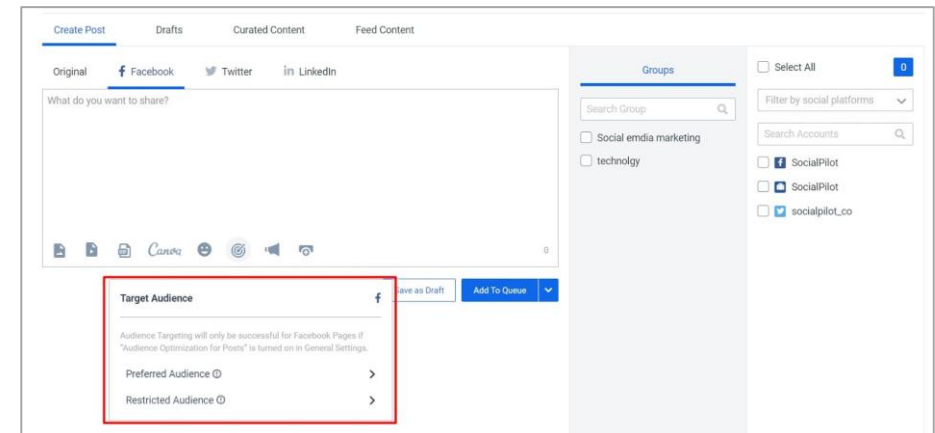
Create Post Drafts Curated Content Feed Content

Original Facebook Twitter LinkedIn

What do you want to share?

Canva

0

Target Audience

Audience Targeting will only be successful for Facebook Pages if "Audience Optimization for Posts" is turned on in General Settings.

Preferred Audience

Restricted Audience

Save as Draft

Add To Queue

Groups

Search Group

Social emdia marketing

technolgy

Select All

0

Filter by social platforms

Search Accounts

SocialPilot

SocialPilot

socialpilot_co